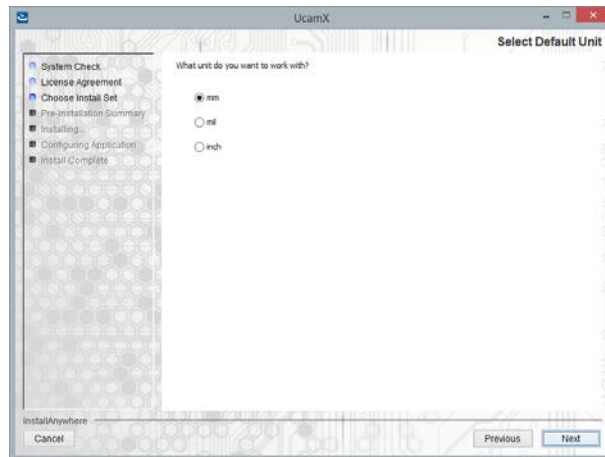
UcamX

Select Default Unit

System Check
License Agreement
Choose Install Set
Pre-Installation Summary
Installing...
Configuring Application
Install Complete

What unit do you want to work with?

mm

mil

inch

InstallAnywhere

Cancel

Previous

Next